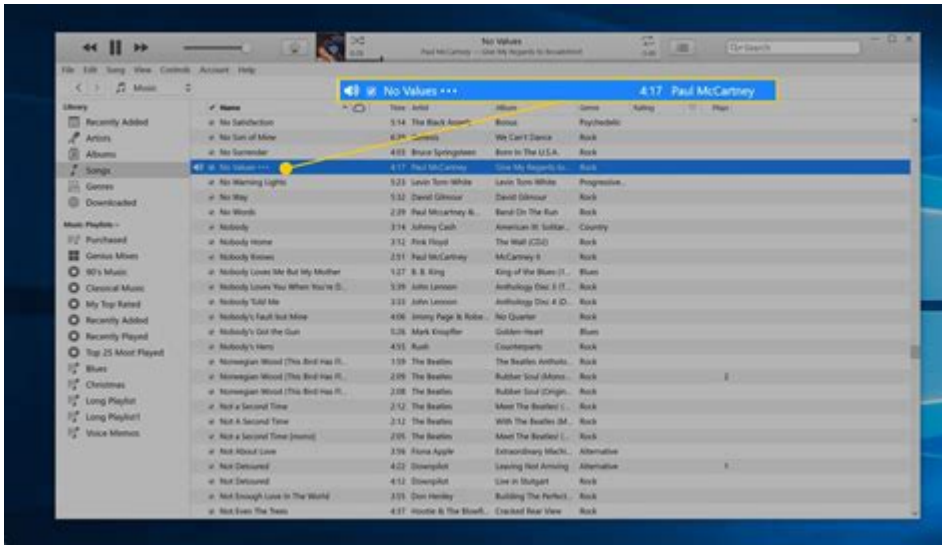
No Values
Paul McCartney — Give My Regards to Broad Street

File Edit Song View Controls Account Help

Music

No Values ••• 4:17 Paul McCartney

Library
Recently Added
Artists
Albums
Songs
Genres
Downloaded

Music Playlists
Purchased
Genius Mixes
90's Music
Classical Music
My Top Rated
Recently Added
Recently Played
Top 25 Most Played
Blues
Christmas
Long Playlist
Long Playlist1
Voice Memos

| Name | Time | Artist | Album | Genre | Rating | Plays |
|---|---|---|---|---|---|---|
| No Satisfaction | 5:14 | The Black Angels | Bonus | Psychedelic | | |
| No Son of Mine | 6:39 | Genesis | We Can't Dance | Rock | | |
| No Surrender | 4:03 | Bruce Springsteen | Born In The U.S.A. | Rock | | |
| No Values ••• | 4:17 | Paul McCartney | Give My Regards to... | Rock | | |
| No Warning Lights | 5:23 | Levin Torn White | Levin Torn White | Progressive... | | |
| No Way | 5:32 | David Gilmour | David Gilmour | Rock | | |
| No Words | 2:39 | Paul McCartney &... | Band On The Run | Rock | | |
| Nobody | 3:14 | Johnny Cash | American III: Solitar... | Country | | |
| Nobody Home | 3:12 | Pink Floyd | The Wall (CD2) | Rock | | |
| Nobody Knows | 2:51 | Paul McCartney | McCartney II | Rock | | |
| Nobody Loves Me But My Mother | 1:27 | B. B. King | King of the Blues (1... | Blues | | |
| Nobody Loves You When You're D... | 5:39 | John Lennon | Anthology Disc 3 (T... | Rock | | |
| Nobody Told Me | 3:33 | John Lennon | Anthology Disc 4 (D... | Rock | | |
| Nobody's Fault but Mine | 4:06 | Jimmy Page & Robe... | No Quarter | Rock | | |
| Nobody's Got the Gun | 5:26 | Mark Knopfler | Golden Heart | Blues | | |
| Nobody's Hero | 4:55 | Rush | Counterparts | Rock | | |
| Norwegian Wood (This Bird Has Fl... | 1:59 | The Beatles | The Beatles Antholo... | Rock | | |
| Norwegian Wood (This Bird Has Fl... | 2:05 | The Beatles | Rubber Soul (Mono... | Rock | | 2 |
| Norwegian Wood (This Bird Has Fl... | 2:06 | The Beatles | Rubber Soul (Origin... | Rock | | |
| Not a Second Time | 2:12 | The Beatles | Meet The Beatles! (... | Rock | | |
| Not A Second Time | 2:12 | The Beatles | With The Beatles (M... | Rock | | |
| Not a Second Time (mono) | 2:05 | The Beatles | Meet The Beatles! (... | Rock | | |
| Not About Love | 3:56 | Fiona Apple | Extraordinary Machi... | Alternative | | |
| Not Detoured | 4:22 | Downpilot | Leaving Not Arriving | Alternative | | 1 |
| Not Detoured | 4:12 | Downpilot | Live in Stuttgart | Rock | | |
| Not Enough Love In The World | 3:55 | Don Henley | Building The Perfect... | Rock | | |
| Not Even The Trees | 4:37 | Hootie & The Blowfi... | Cracked Rear View | Rock | | |